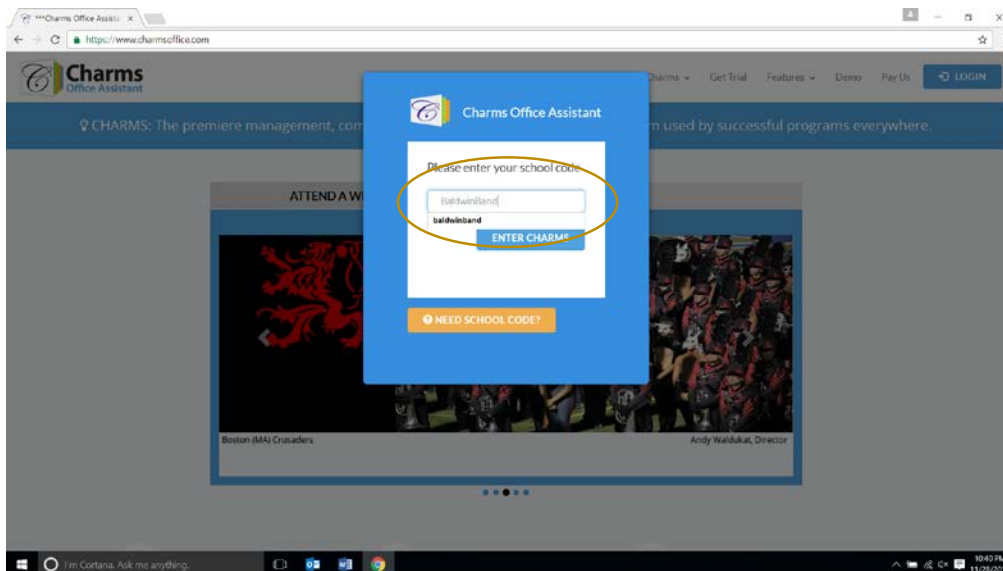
***Charms Office Assista ×

https://www.charmsoffice.com

Charms
Office Assistant

harms ⌄ Get Trial Features ⌄ Demo Pay Us LOGIN

CHARMS: The premiere management, com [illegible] m used by successful programs everywhere.

ATTEND A W

Charms Office Assistant

Please enter your school code

BaldwinBand

baldwinband

ENTER CHARMS

NEED SCHOOL CODE?

Boston (MA) Crusaders

Andy Waldukat, Director

I'm Cortana. Ask me anything.

10:40 PM
11/28/20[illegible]